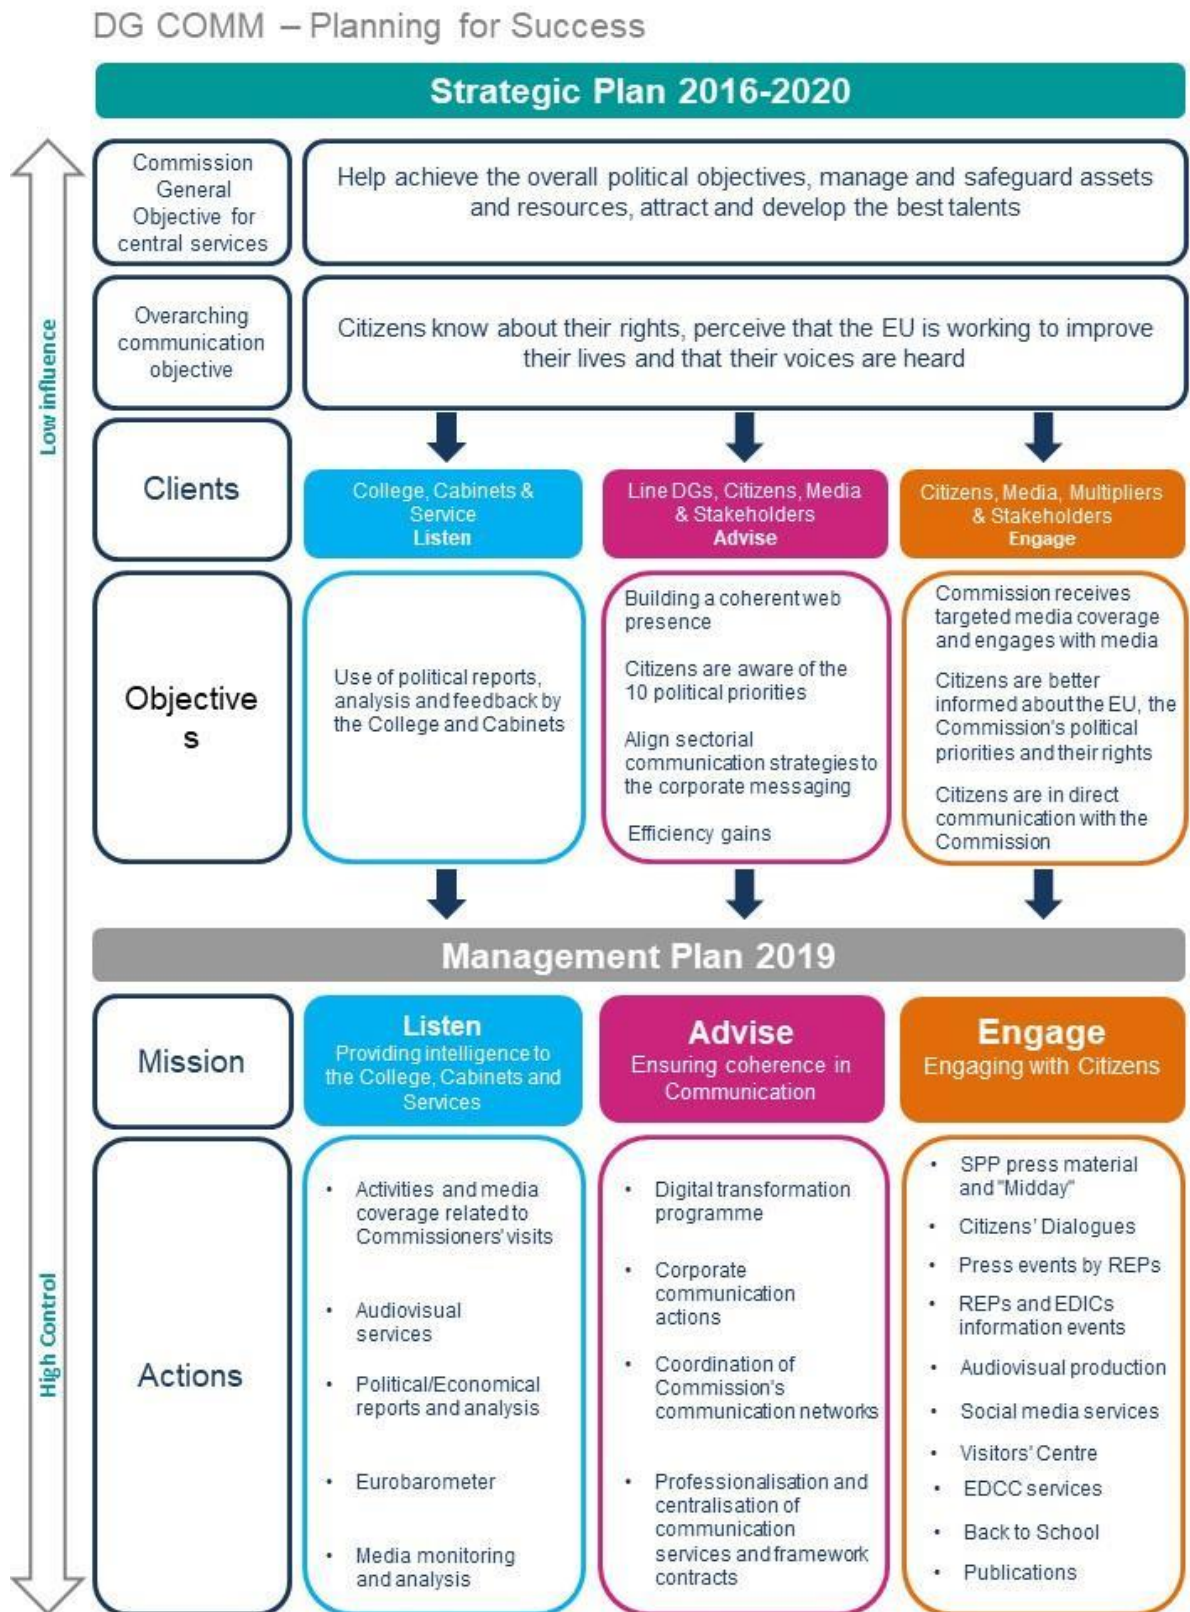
DG COMM – Planning for Success

Strategic Plan 2016-2020

Low influence

High Control

Commission General Objective for central services

Help achieve the overall political objectives, manage and safeguard assets and resources, attract and develop the best talents

Overarching communication objective

Citizens know about their rights, perceive that the EU is working to improve their lives and that their voices are heard

Clients

College, Cabinets & Service
Listen

Line DGs, Citizens, Media & Stakeholders
Advise

Citizens, Media, Multipliers & Stakeholders
Engage

Objective s

Use of political reports, analysis and feedback by the College and Cabinets

Building a coherent web presence

Citizens are aware of the 10 political priorities

Align sectorial communication strategies to the corporate messaging

Efficiency gains

Commission receives targeted media coverage and engages with media

Citizens are better informed about the EU, the Commission's political priorities and their rights

Citizens are in direct communication with the Commission

Management Plan 2019

Mission

Listen
Providing intelligence to the College, Cabinets and Services

Advise
Ensuring coherence in Communication

Engage
Engaging with Citizens

Actions

- Activities and media coverage related to Commissioners' visits
- Audiovisual services
- Political/Economical reports and analysis
- Eurobarometer
- Media monitoring and analysis

- Digital transformation programme
- Corporate communication actions
- Coordination of Commission's communication networks
- Professionalisation and centralisation of communication services and framework contracts

- SPP press material and "Midday"
- Citizens' Dialogues
- Press events by REPs
- REPs and EDICs information events
- Audiovisual production
- Social media services
- Visitors' Centre
- EDCC services
- Back to School
- Publications